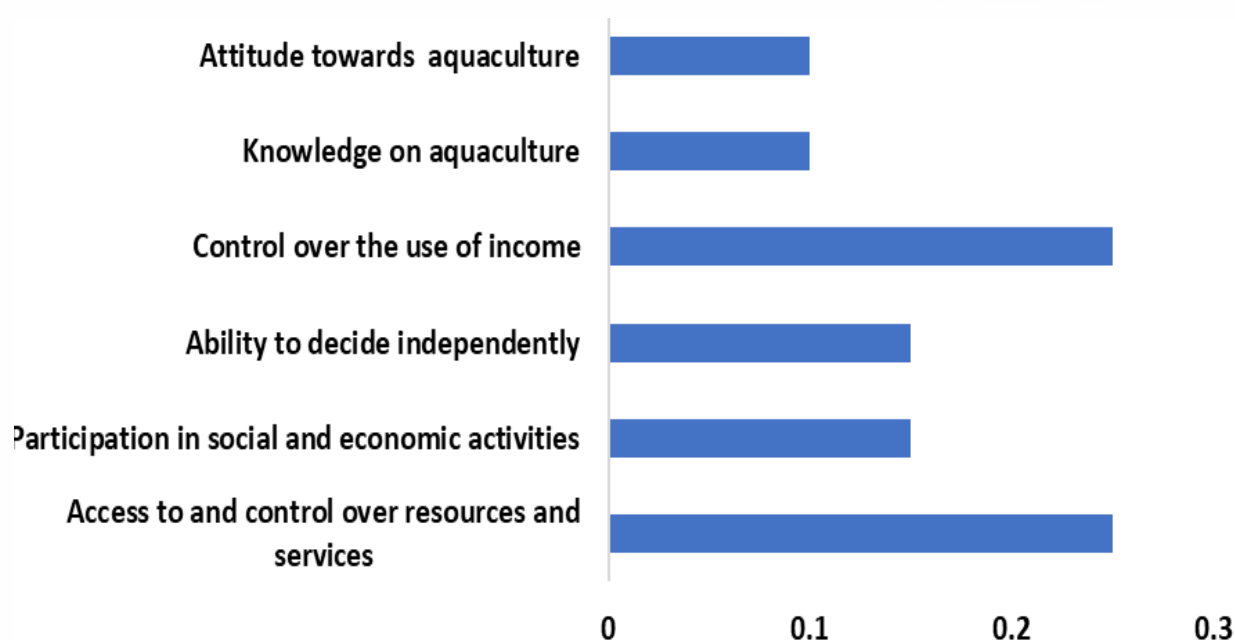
Attitude towards aquaculture

Knowledge on aquaculture

Control over the use of income

Ability to decide independently

Participation in social and economic activities

Access to and control over resources and services

0
0.1
0.2
0.3